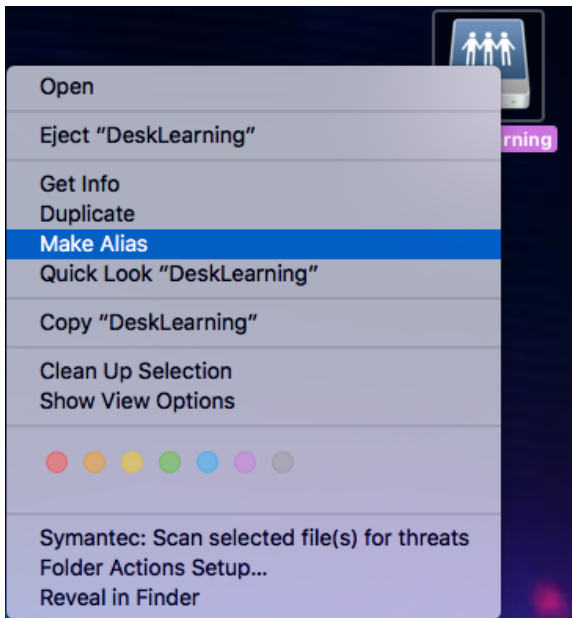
Open

Eject “DeskLearning”

Get Info
Duplicate
Make Alias
Quick Look “DeskLearning”

Copy “DeskLearning”

Clean Up Selection
Show View Options

Symantec: Scan selected file(s) for threats
Folder Actions Setup...
Reveal in Finder

rning